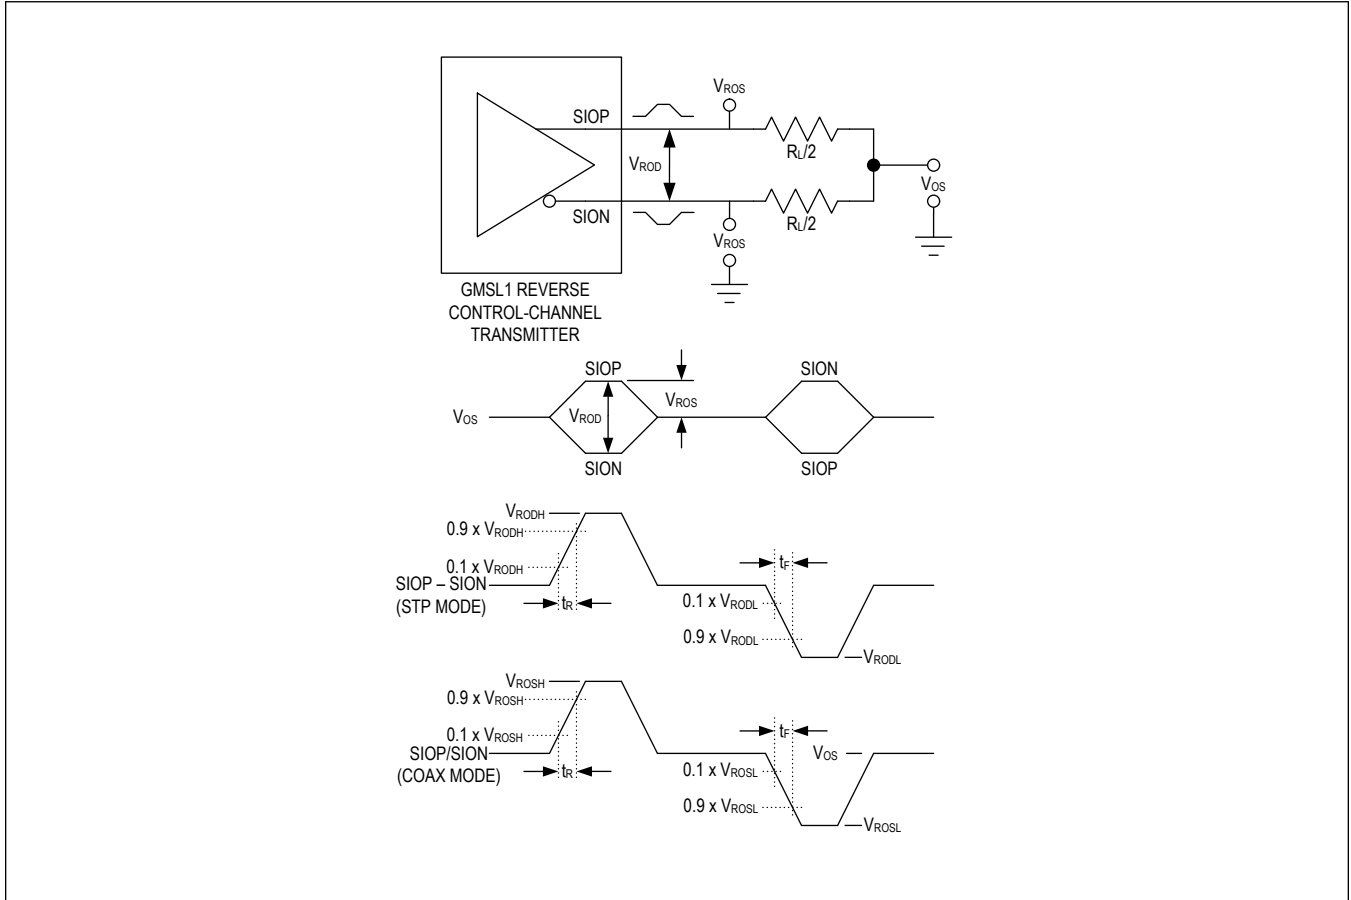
$V_{ROS}$

SIOP

$V_{ROD}$

$R_L/2$

$V_{OS}$

SION

$V_{ROS}$

$R_L/2$

GMSL1 REVERSE CONTROL-CHANNEL TRANSMITTER

SIOP

$V_{OS}$

$V_{ROD}$

$V_{ROS}$

SION

SION

SIOP

$V_{RODH}$

0.9 x $V_{RODH}$

0.1 x $V_{RODH}$

SIOP – SION (STP MODE)

$t_R$

$t_F$

0.1 x $V_{RODL}$

0.9 x $V_{RODL}$

$V_{RODL}$

$V_{ROSH}$

0.9 x $V_{ROSH}$

0.1 x $V_{ROSH}$

SIOP/SION (COAX MODE)

$t_R$

$t_F$

$V_{OS}$

0.1 x $V_{ROSL}$

0.9 x $V_{ROSL}$

$V_{ROSL}$